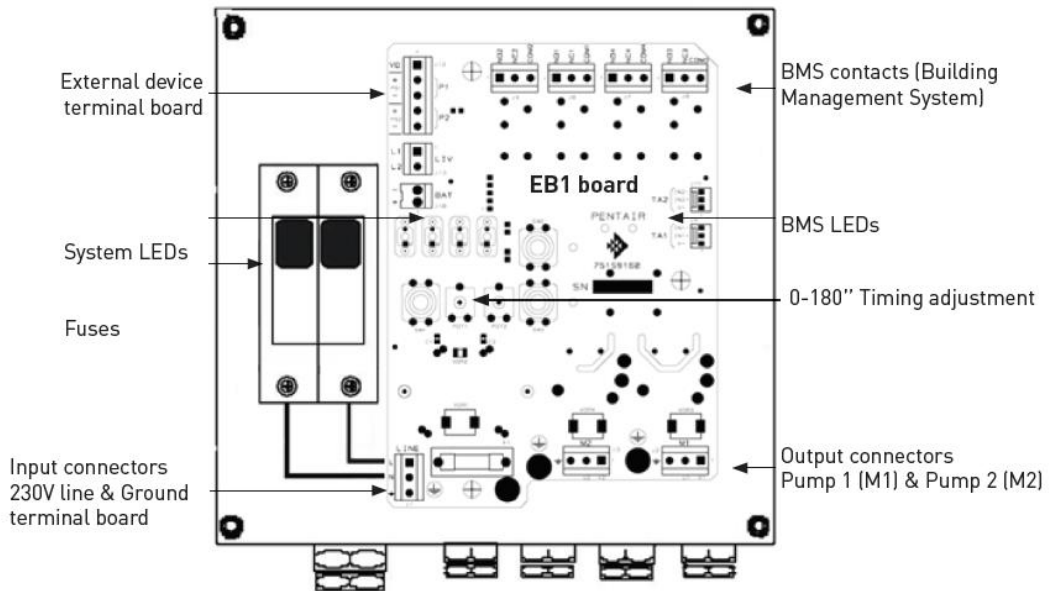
External device terminal board

BMS contacts (Building Management System)

EB1 board

System LEDs

BMS LEDs

PENTAIR

Fuses

0-180'' Timing adjustment

Input connectors 230V line & Ground terminal board

Output connectors Pump 1 (M1) & Pump 2 (M2)